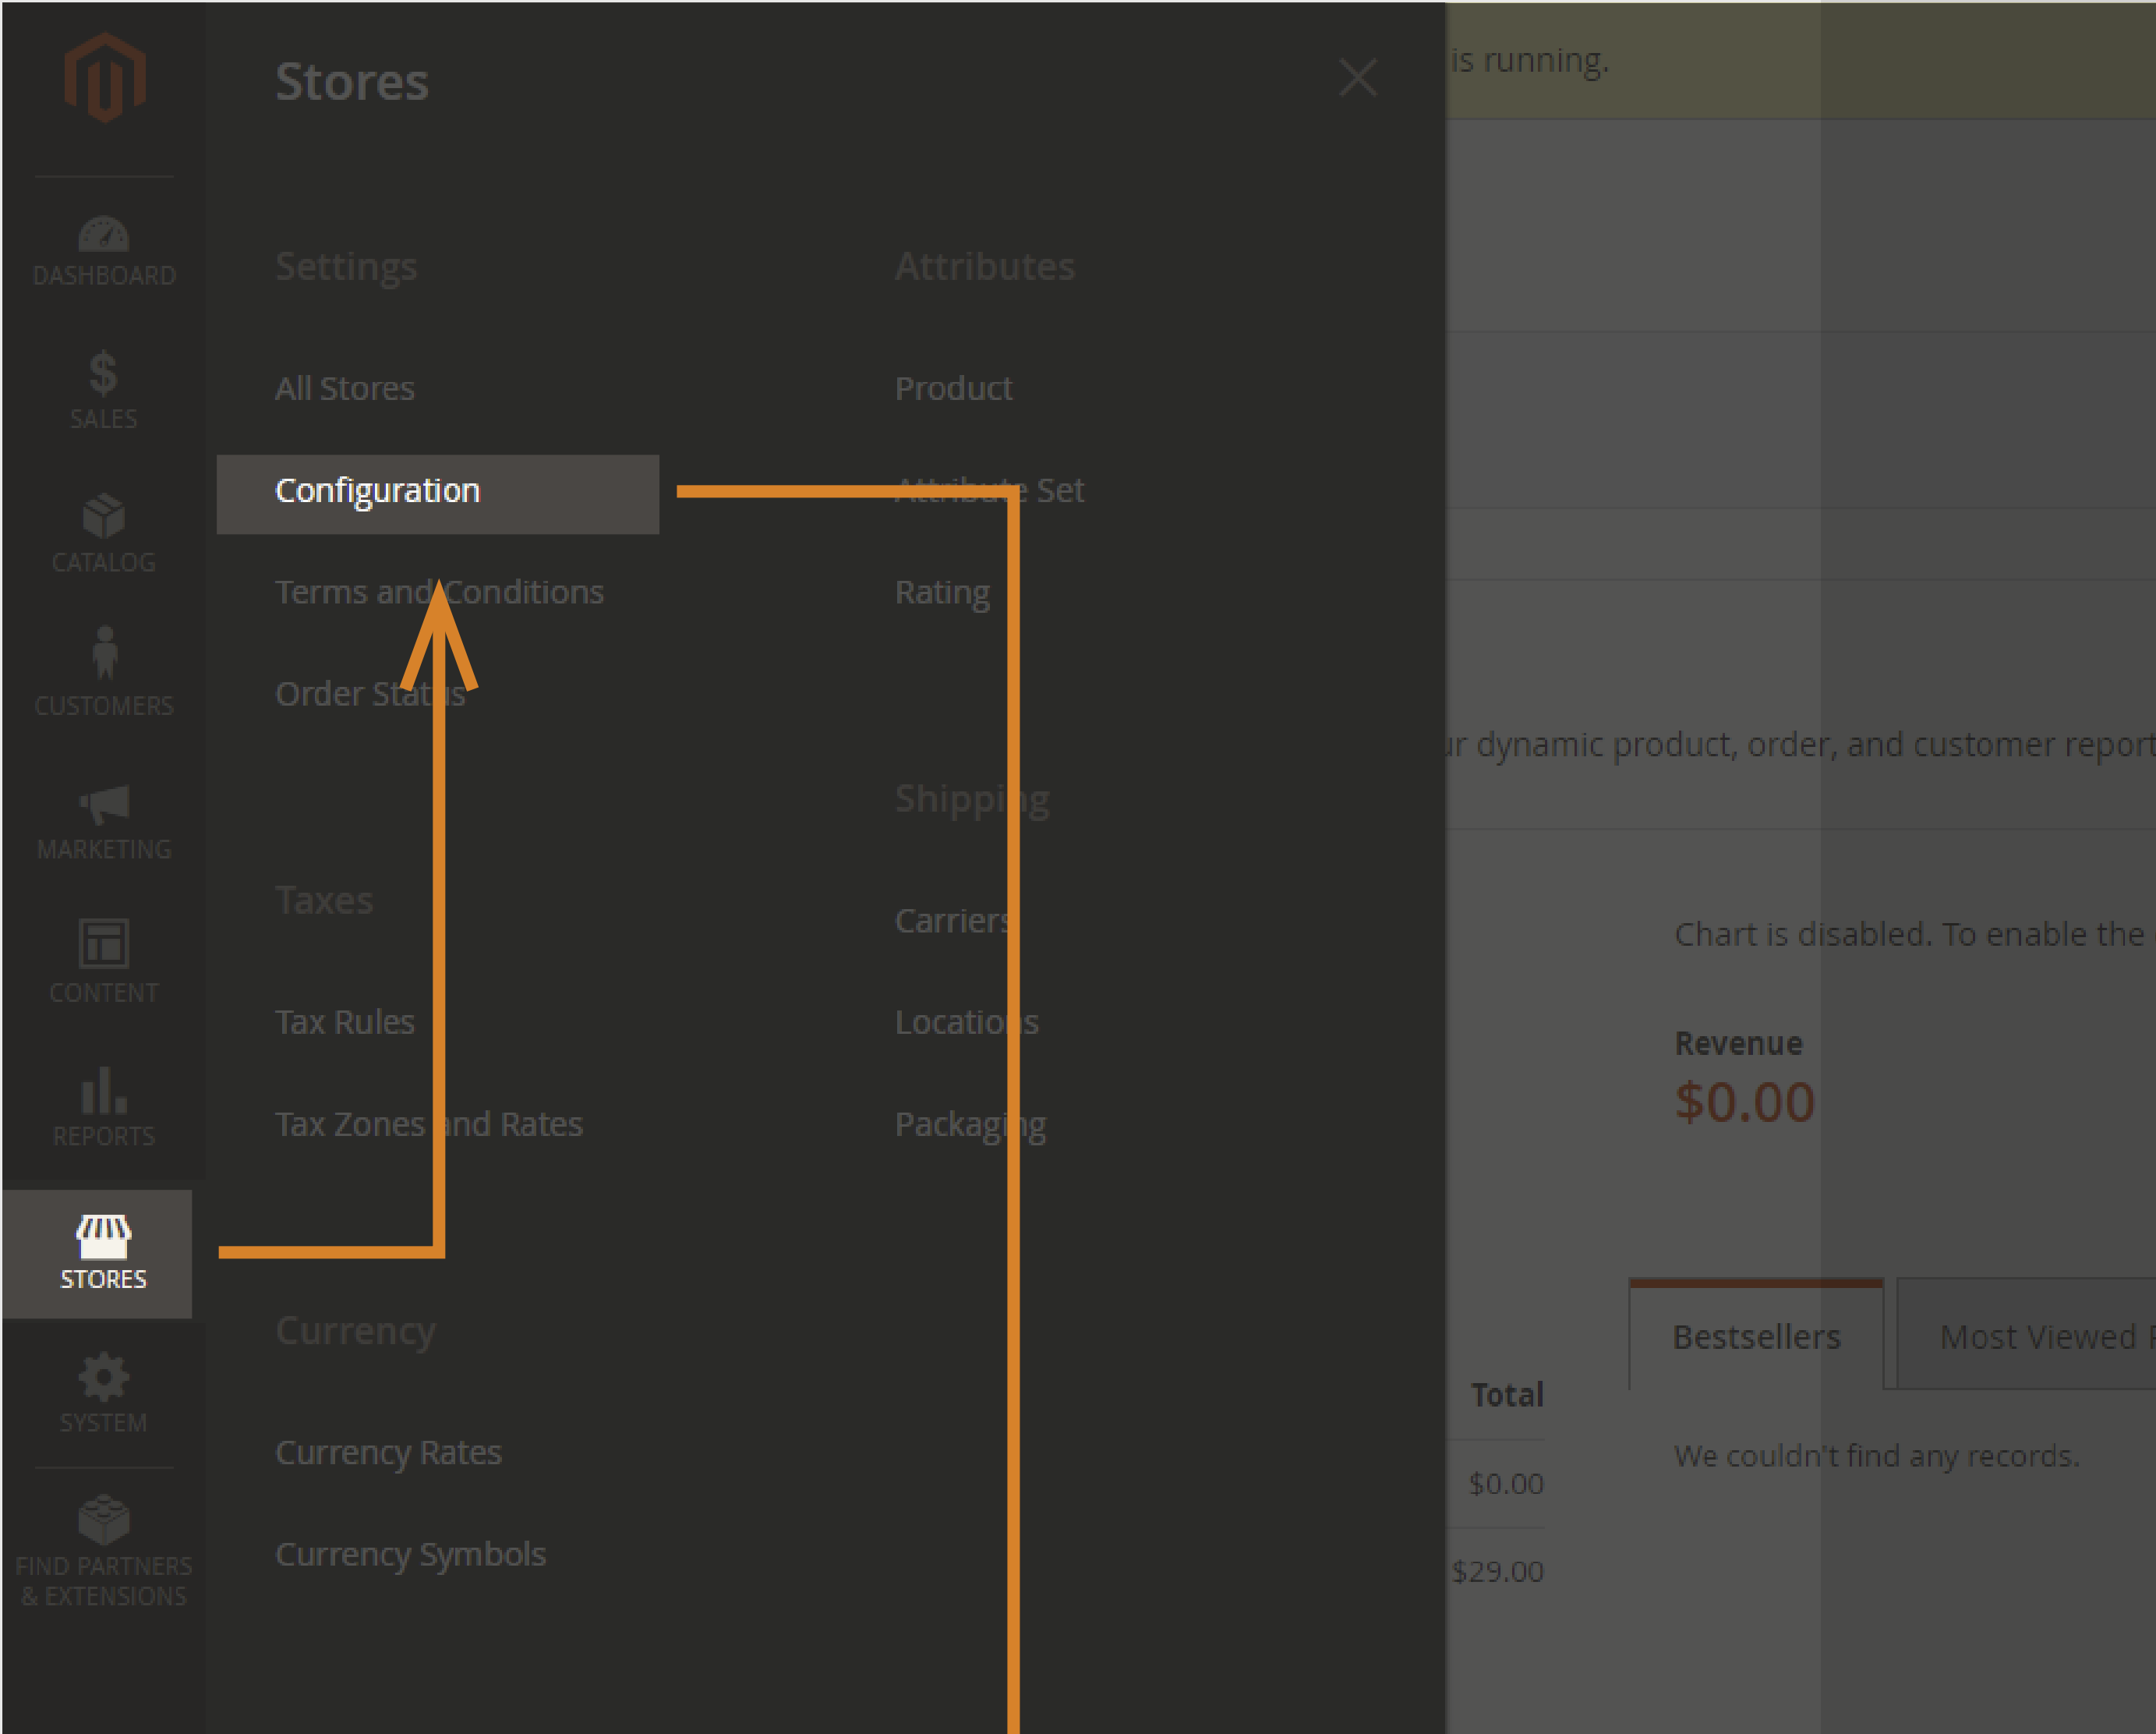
DASHBOARD
$
SALES
CATALOG
CUSTOMERS
MARKETING
CONTENT
REPORTS
STORES
SYSTEM
FIND PARTNERS & EXTENSIONS

Stores

Settings

All Stores

Configuration

Terms and Conditions

Order Status

Taxes

Tax Rules

Tax Zones and Rates

Currency

Currency Rates

Currency Symbols

Attributes

Product

Attribute Set

Rating

Shipping

Carriers

Locations

Packaging

is running.

ur dynamic product, order, and customer report

Chart is disabled. To enable the

Revenue
$0.00

Bestsellers | Most Viewed P

Total
$0.00
$29.00

We couldn't find any records.